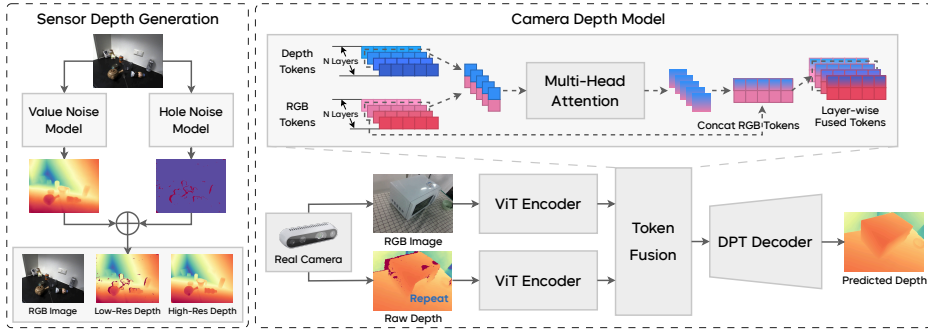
Sensor Depth Generation

Value Noise Model

Hole Noise Model

RGB Image
Low-Res Depth
High-Res Depth

Camera Depth Model

Depth Tokens
N Layers
RGB Tokens
N Layers

Multi-Head Attention

Concat RGB Tokens

Layer-wise Fused Tokens

Real Camera

RGB Image

Repeat
Raw Depth

ViT Encoder

ViT Encoder

Token Fusion

DPT Decoder

Predicted Depth